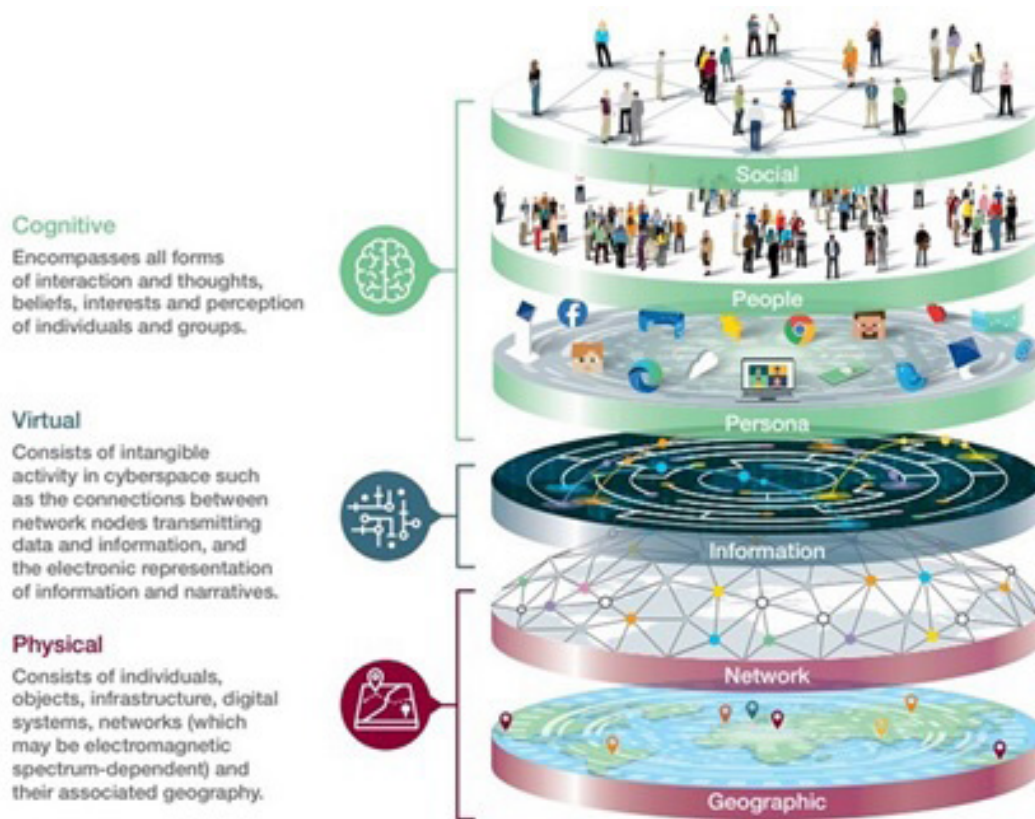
Cognitive

Encompasses all forms of interaction and thoughts, beliefs, interests and perception of individuals and groups.

Virtual

Consists of intangible activity in cyberspace such as the connections between network nodes transmitting data and information, and the electronic representation of information and narratives.

Physical

Consists of individuals, objects, infrastructure, digital systems, networks (which may be electromagnetic spectrum-dependent) and their associated geography.

Social

People

Persona

Information

Network

Geographic